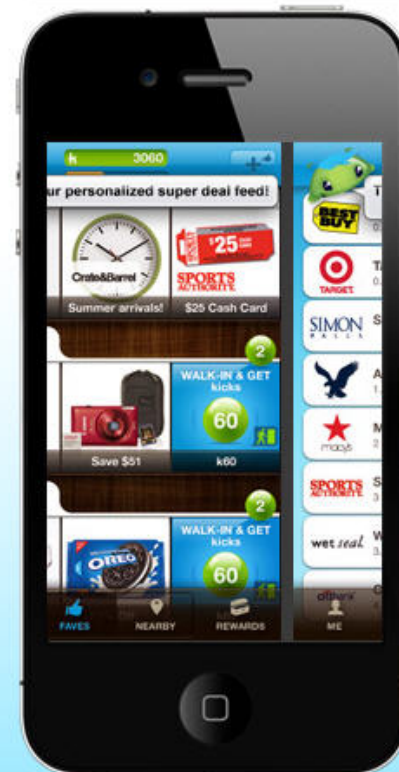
k 3060

ur personalized super deal feed!

Crate&Barrel

$25

SPORTS AUTHORITY

Summer arrivals!

$25 Cash Card

2

WALK-IN & GET kicks

60

Save $51

k60

2

WALK-IN & GET kicks

OREO

60

FAVES

NEARBY

REWARDS

BEST BUY

TARGET

SIMON MALLS

macy's

SPORTS AUTHORITY

wet seal

ME